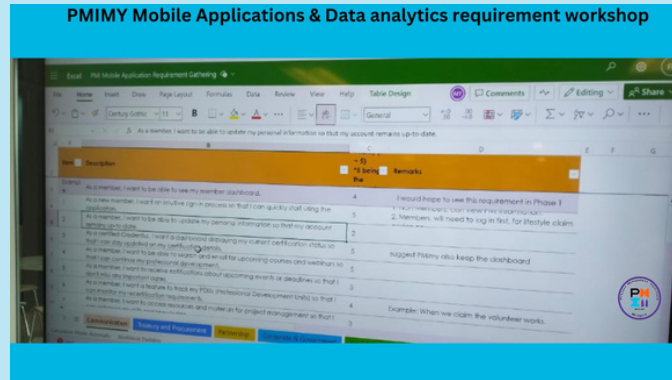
PMIMY Mobile Applications & Data analytics requirement workshop

Excel PM Mobile Application Requirement Gathering

File Home Insert Draw Page Layout Formulas Data Review View Help Table Design

Comments Editing Share

Century Gothic 11 B General

As a member, I want to be able to update my personal information so that my account remains up-to-date.

Item Description ~ 5) *5 being the Remarks

As a member, I want to be able to see my member dashboard. 4 I would hope to see this requirement in Phase 1

As a new member, I want an intuitive sign in process so that I can quickly start using the application. 5 2. Members, will need to log in first, for lifestyle claim

As a member, I want to be able to update my personal information so that my account remains up-to-date. 5

As a certified Credential, I want a personal dashboard displaying my current certification status so that I stay updated on my certification details. 4 Suggest PMIMY also keep the dashboard

As a member, I want to be able to search and enrol for upcoming courses and webinars so that I can continue my professional development. 5

As a member, I want to receive notifications about upcoming events or deadlines so that I don't miss any important dates. 5

As a member, I want a feature to track my PDUs (Professional Development Units) so that I can monitor my recertification requirements. 5

As a member, I want to access resources and materials for project management so that I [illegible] 3 Example: When we claim the volunteer works.

Communication Treasury and Procurement Partnership

PM KL